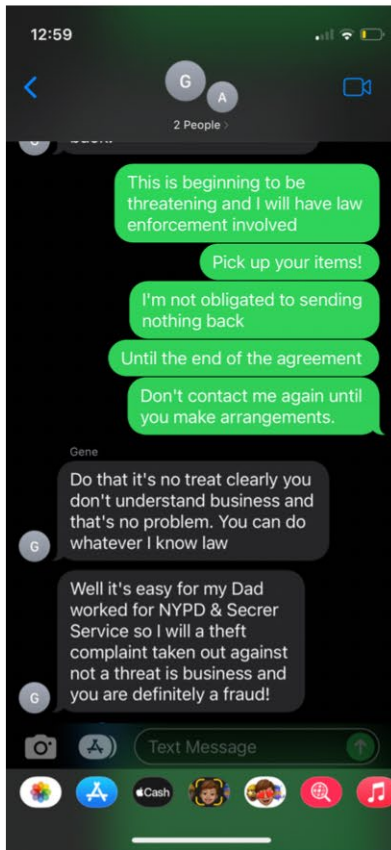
12:59

G A
2 People >

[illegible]

This is beginning to be threatening and I will have law enforcement involved

Pick up your items!

I'm not obligated to sending nothing back

Until the end of the agreement

Don't contact me again until you make arrangements.

Gene

Do that it's no treat clearly you don't understand business and that's no problem. You can do whatever I know law

Well it's easy for my Dad worked for NYPD & Secrer Service so I will a theft complaint taken out against not a threat is business and you are definitely a fraud!

Text Message

Cash